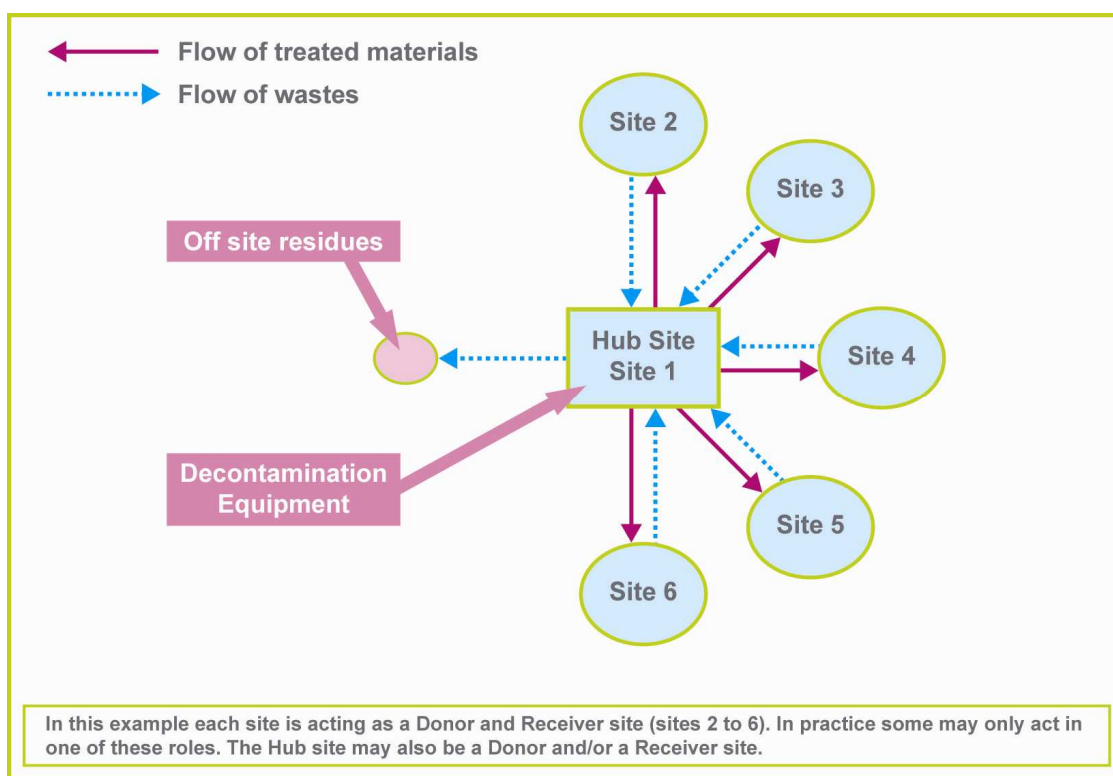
Flow of treated materials

Flow of wastes

Site 2

Site 3

Off site residues

Hub Site
Site 1

Site 4

Decontamination Equipment

Site 5

Site 6

In this example each site is acting as a Donor and Receiver site (sites 2 to 6). In practice some may only act in one of these roles. The Hub site may also be a Donor and/or a Receiver site.